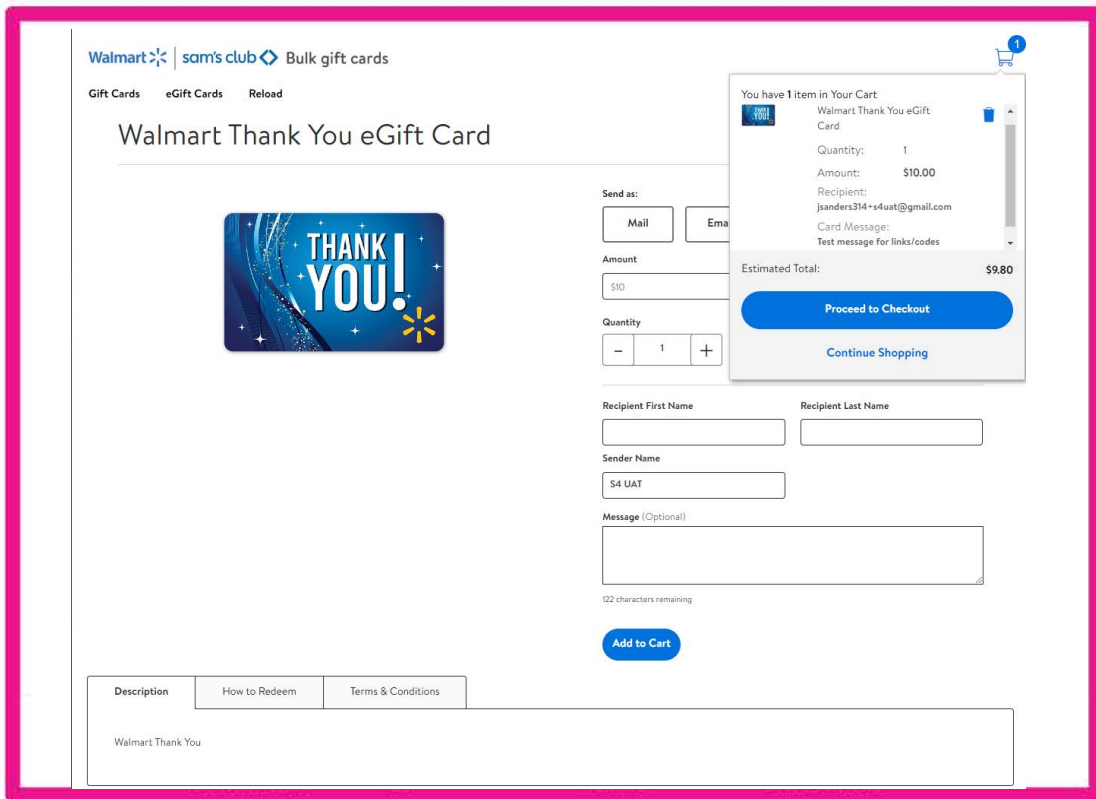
Walmart | sam's club Bulk gift cards

1

Gift Cards eGift Cards Reload

Walmart Thank You eGift Card

THANK YOU!

Send as:

Mail Ema

Amount

$10

Quantity

− 1 +

You have 1 item in Your Cart

Walmart Thank You eGift Card

Quantity: 1

Amount: $10.00

Recipient:

jsanders314+s4uat@gmail.com

Card Message:

Test message for links/codes

Estimated Total: $9.80

Proceed to Checkout

Continue Shopping

Recipient First Name

Recipient Last Name

Sender Name

S4 UAT

Message (Optional)

122 characters remaining

Add to Cart

Description | How to Redeem | Terms & Conditions

Walmart Thank You